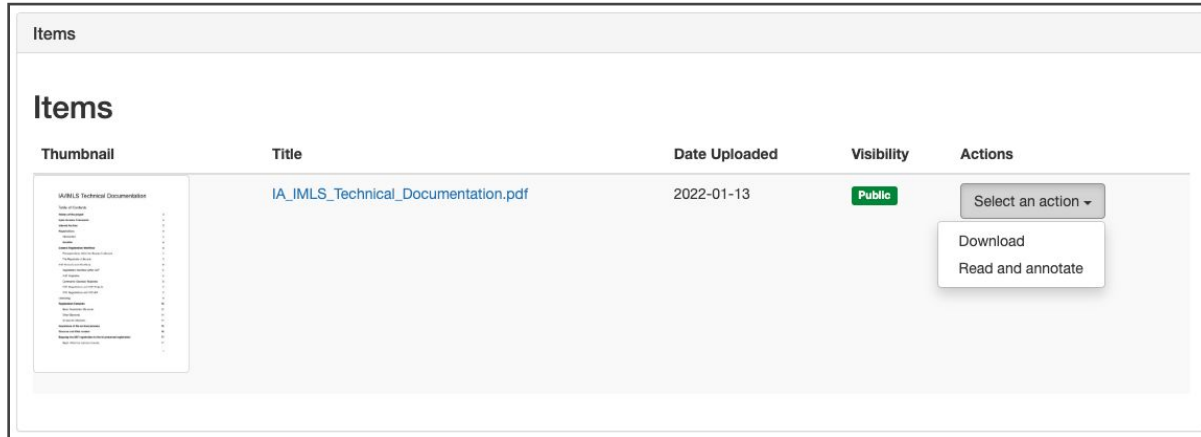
Items

Items

| Thumbnail | Title | Date Uploaded | Visibility | Actions |
|---|---|---|---|---|
| IA/IMLS Technical Documentation<br>Table of Contents<br>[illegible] | IA_IMLS_Technical_Documentation.pdf | 2022-01-13 | Public | Select an action ▾<br>Download<br>Read and annotate |